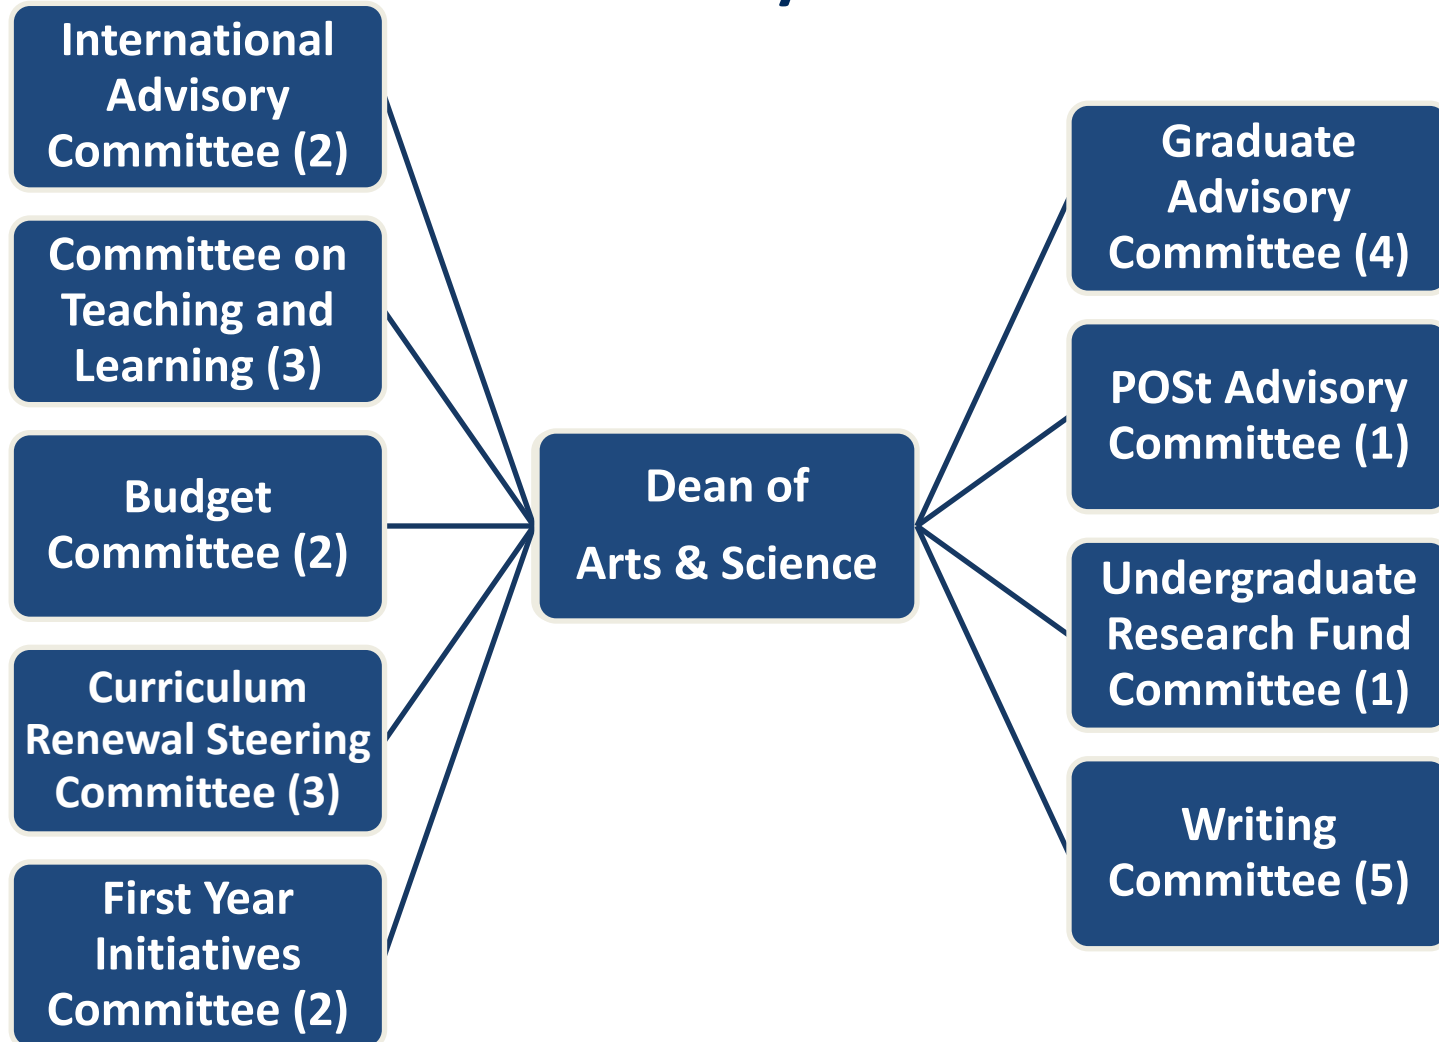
International Advisory Committee (2)

Committee on Teaching and Learning (3)

Budget Committee (2)

Curriculum Renewal Steering Committee (3)

First Year Initiatives Committee (2)

Dean of Arts & Science

Graduate Advisory Committee (4)

POSt Advisory Committee (1)

Undergraduate Research Fund Committee (1)

Writing Committee (5)